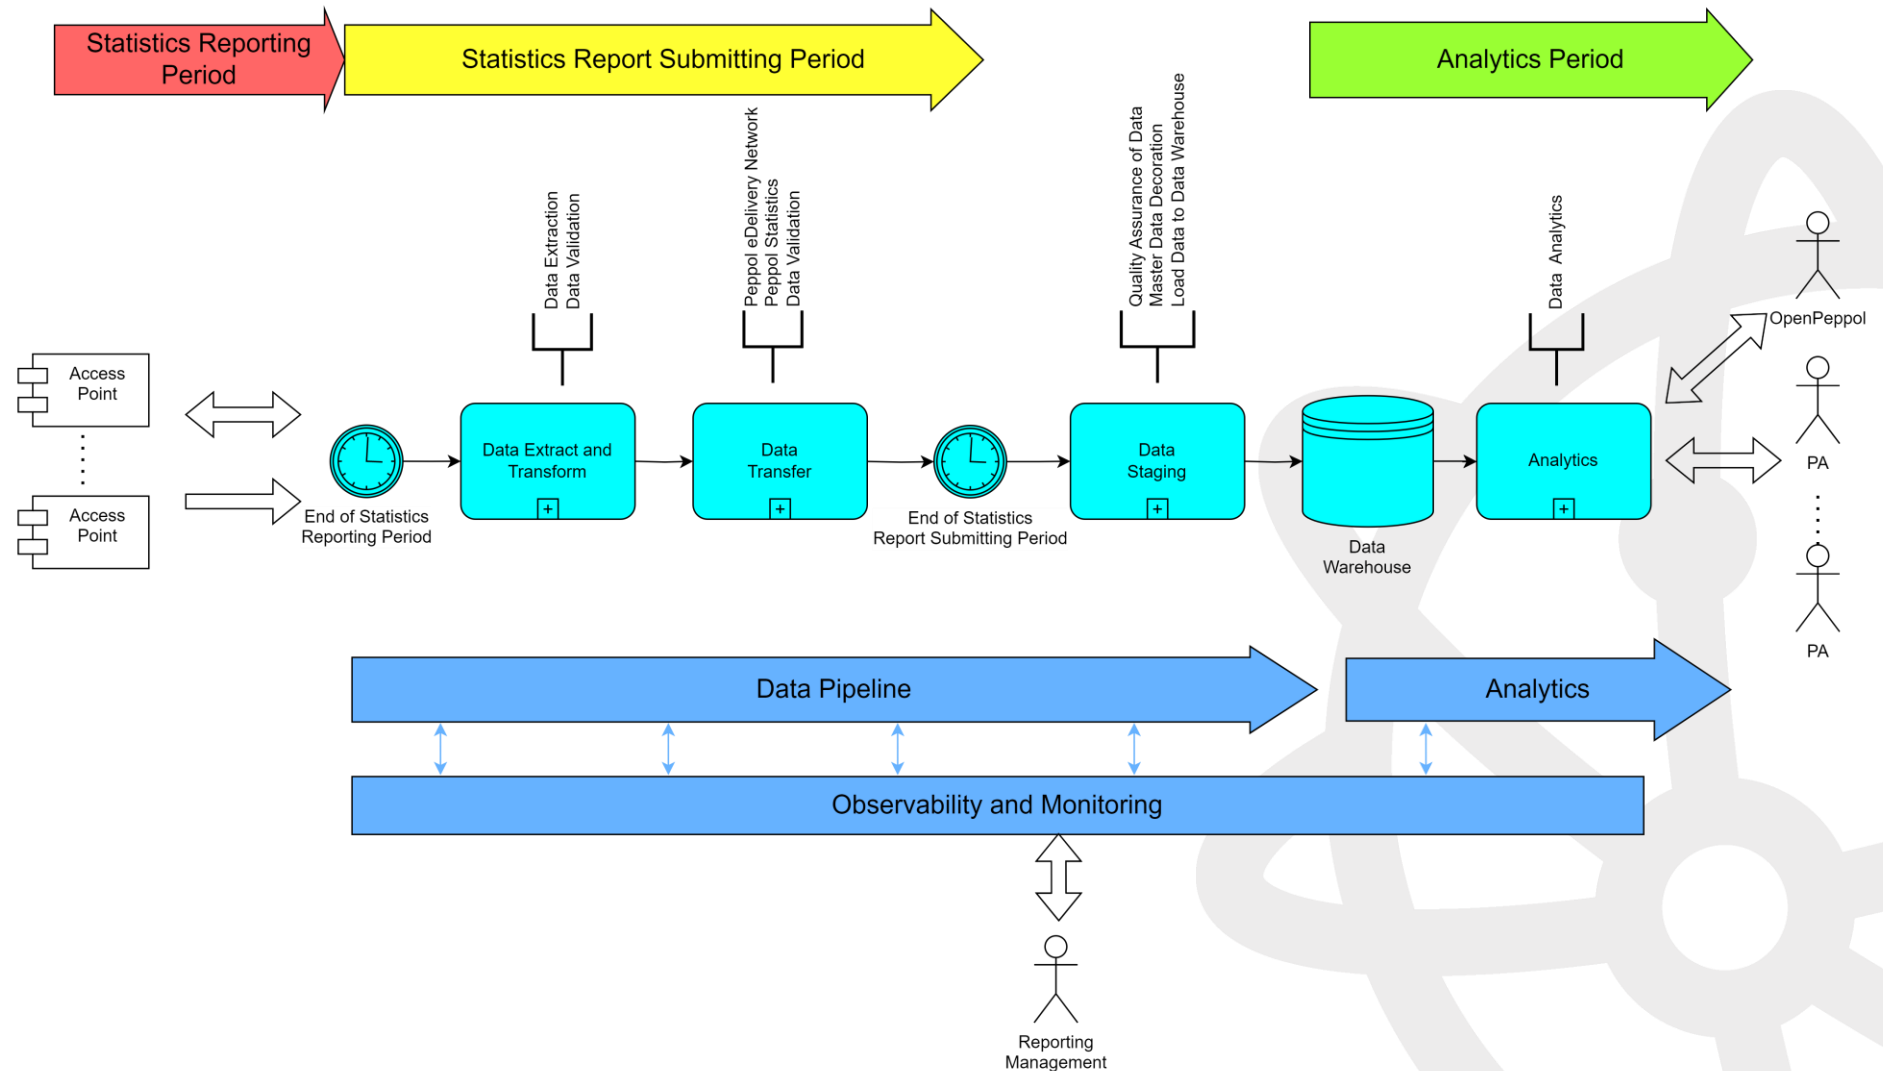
Statistics Reporting Period

Statistics Report Submitting Period

Analytics Period

Data Extraction
Data Validation

Peppol eDelivery Network
Peppol Statistics
Data Validation

Quality Assurance of Data
Master Data Decoration
Load Data to Data Warehouse

Data Analytics

Access Point

Access Point

End of Statistics Reporting Period

Data Extract and Transform

Data Transfer

End of Statistics Report Submitting Period

Data Staging

Data Warehouse

Analytics

OpenPeppol

PA

PA

Data Pipeline

Analytics

Observability and Monitoring

Reporting Management